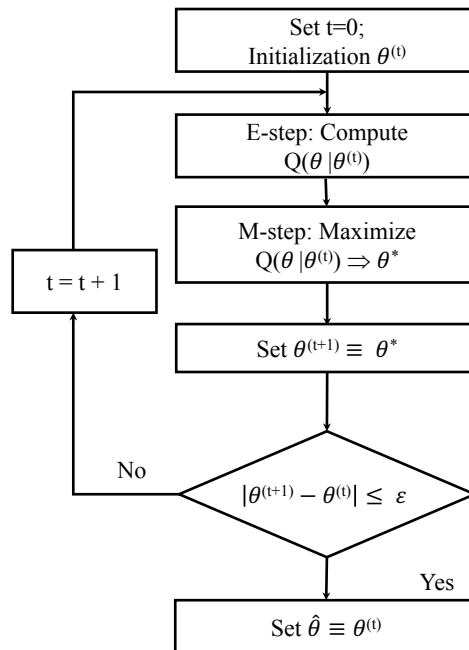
Set t=0;
Initialization $\theta^{(t)}$

E-step: Compute
$Q(\theta \mid \theta^{(t)})$

M-step: Maximize
$Q(\theta \mid \theta^{(t)}) \Rightarrow \theta^*$

t = t + 1

Set $\theta^{(t+1)} \equiv \theta^*$

No

$|\theta^{(t+1)} - \theta^{(t)}| \leq \varepsilon$

Yes

Set $\hat{\theta} \equiv \theta^{(t)}$